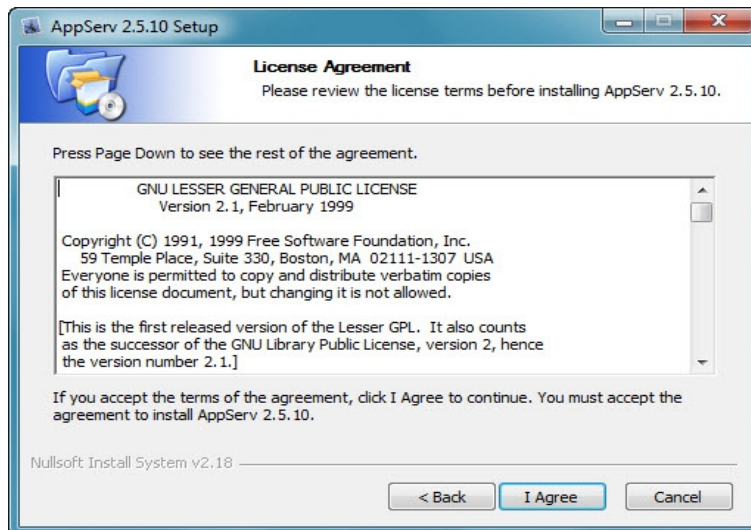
AppServ 2.5.10 Setup

License Agreement

Please review the license terms before installing AppServ 2.5.10.

Press Page Down to see the rest of the agreement.

GNU LESSER GENERAL PUBLIC LICENSE
Version 2.1, February 1999

Copyright (C) 1991, 1999 Free Software Foundation, Inc.
59 Temple Place, Suite 330, Boston, MA 02111-1307 USA
Everyone is permitted to copy and distribute verbatim copies of this license document, but changing it is not allowed.

[This is the first released version of the Lesser GPL. It also counts as the successor of the GNU Library Public License, version 2, hence the version number 2.1.]

If you accept the terms of the agreement, click I Agree to continue. You must accept the agreement to install AppServ 2.5.10.

Nullsoft Install System v2.18

< Back

I Agree

Cancel